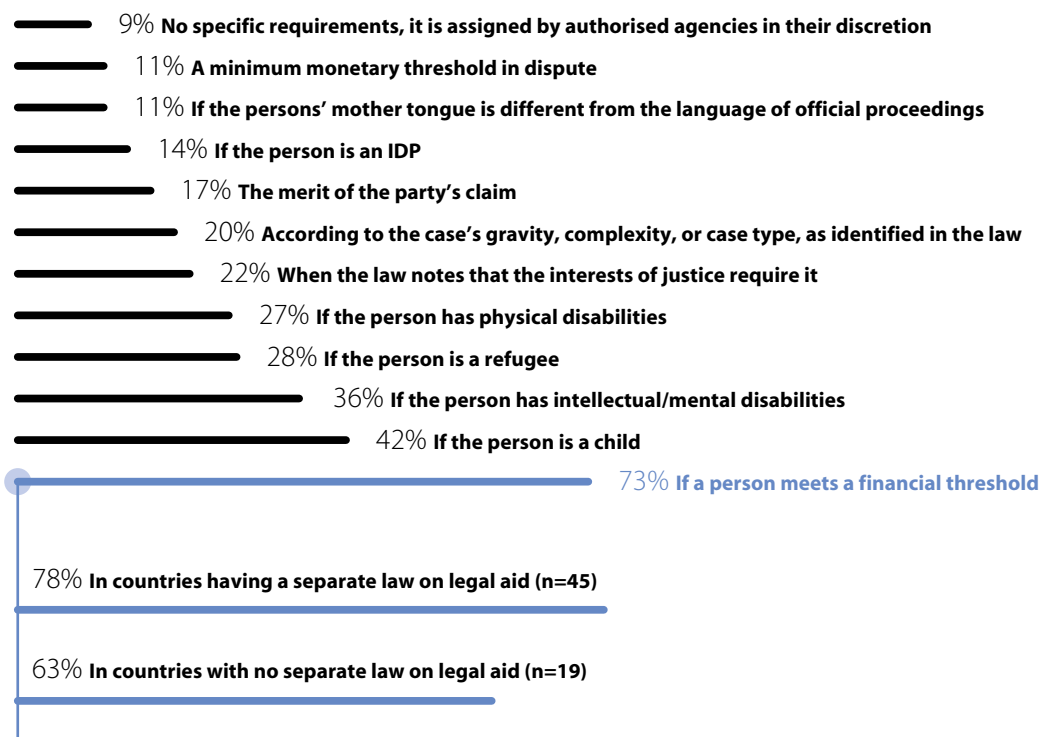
9% No specific requirements, it is assigned by authorised agencies in their discretion

11% A minimum monetary threshold in dispute

11% If the persons' mother tongue is different from the language of official proceedings

14% If the person is an IDP

17% The merit of the party's claim

20% According to the case's gravity, complexity, or case type, as identified in the law

22% When the law notes that the interests of justice require it

27% If the person has physical disabilities

28% If the person is a refugee

36% If the person has intellectual/mental disabilities

42% If the person is a child

73% If a person meets a financial threshold

78% In countries having a separate law on legal aid (n=45)

63% In countries with no separate law on legal aid (n=19)